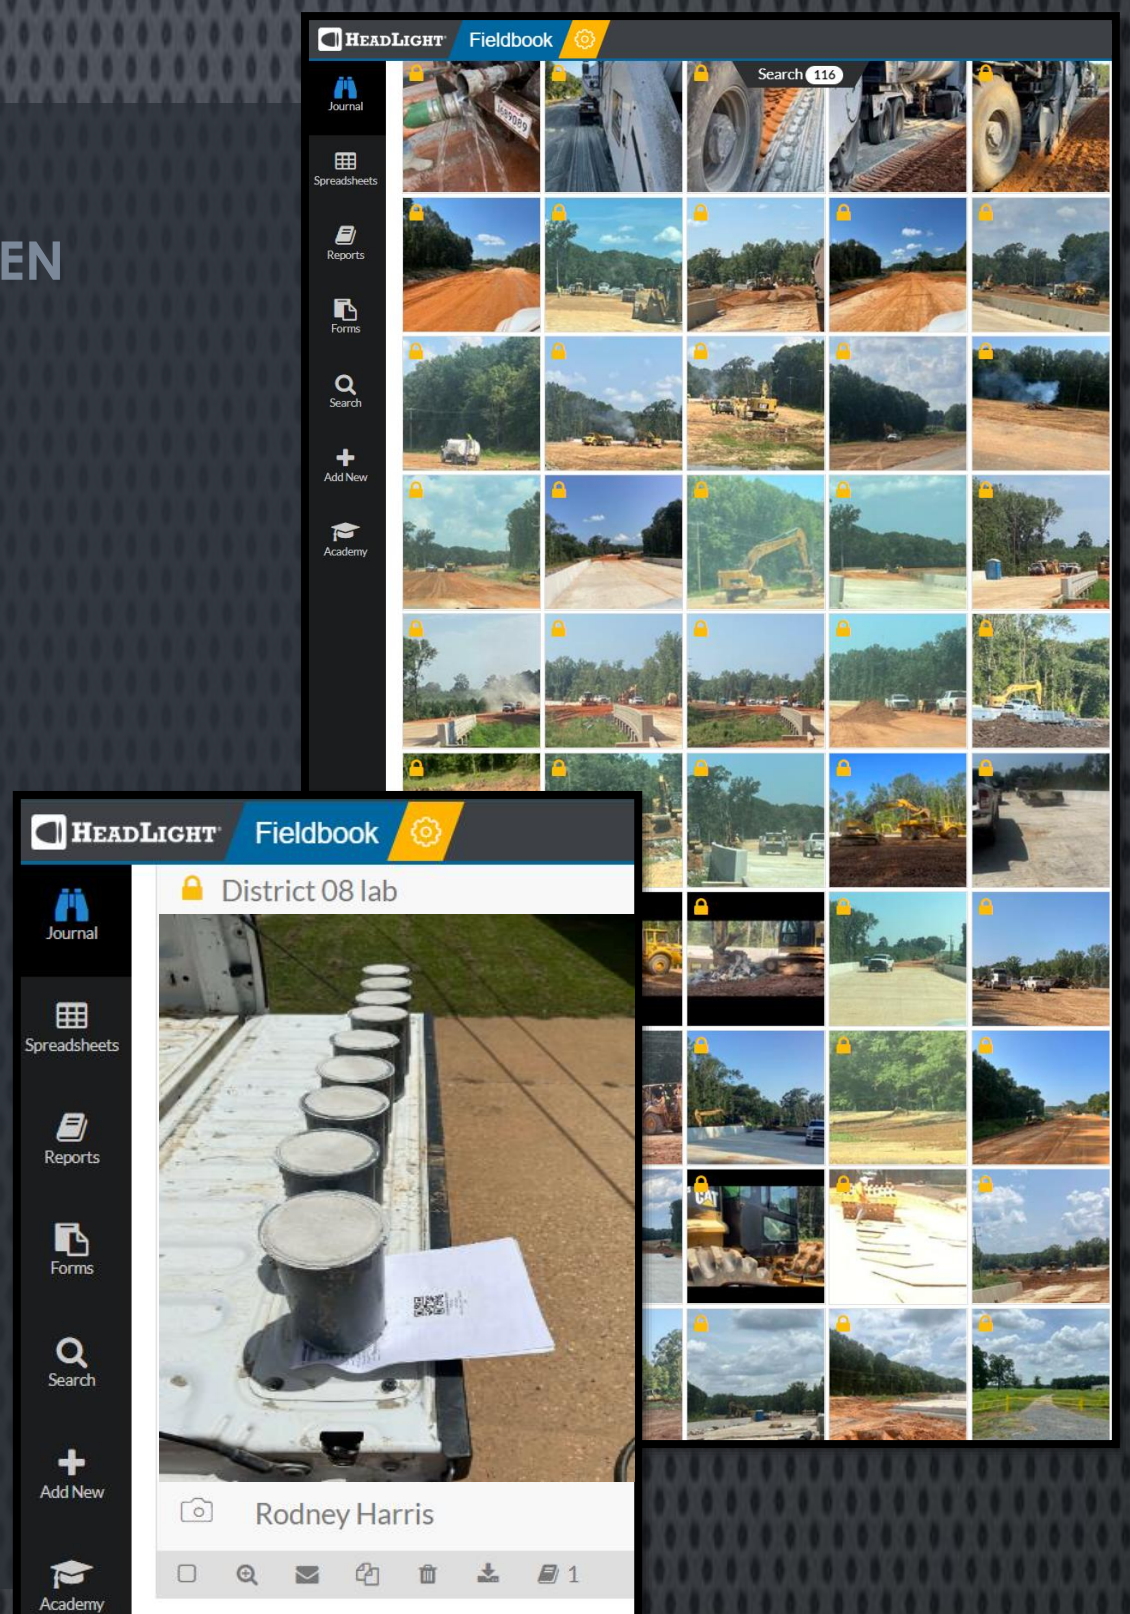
EN

HEADLIGHT Fieldbook

Journal
Spreadsheets
Reports
Forms
Search
Add New
Academy

Search 116

HEADLIGHT Fieldbook

Journal
Spreadsheets
Reports
Forms
Search
Add New
Academy

District 08 lab

Rodney Harris

1